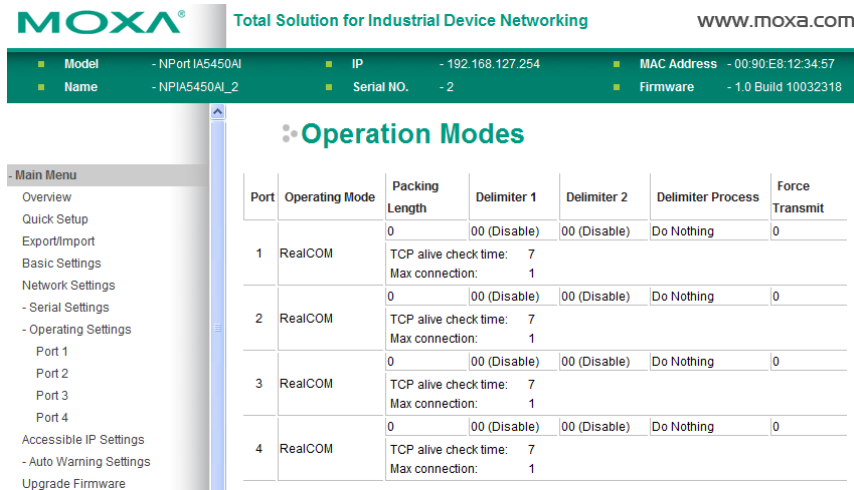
MOXA®

Total Solution for Industrial Device Networking

www.moxa.com

Model - NPort IA5450AI
Name - NPIA5450AI_2
IP - 192.168.127.254
Serial NO. - 2
MAC Address - 00:90:E8:12:34:57
Firmware - 1.0 Build 10032318

- Main Menu
Overview
Quick Setup
Export/Import
Basic Settings
Network Settings
- Serial Settings
- Operating Settings
Port 1
Port 2
Port 3
Port 4
Accessible IP Settings
- Auto Warning Settings
Upgrade Firmware

Operation Modes

| Port | Operating Mode | Packing Length | Delimiter 1 | Delimiter 2 | Delimiter Process | Force Transmit |
|---|---|---|---|---|---|---|
| 1 | RealCOM | 0 | 00 (Disable) | 00 (Disable) | Do Nothing | 0 |
| | | TCP alive check time: 7 Max connection: 1 | | | | |
| 2 | RealCOM | 0 | 00 (Disable) | 00 (Disable) | Do Nothing | 0 |
| | | TCP alive check time: 7 Max connection: 1 | | | | |
| 3 | RealCOM | 0 | 00 (Disable) | 00 (Disable) | Do Nothing | 0 |
| | | TCP alive check time: 7 Max connection: 1 | | | | |
| 4 | RealCOM | 0 | 00 (Disable) | 00 (Disable) | Do Nothing | 0 |
| | | TCP alive check time: 7 Max connection: 1 | | | | |